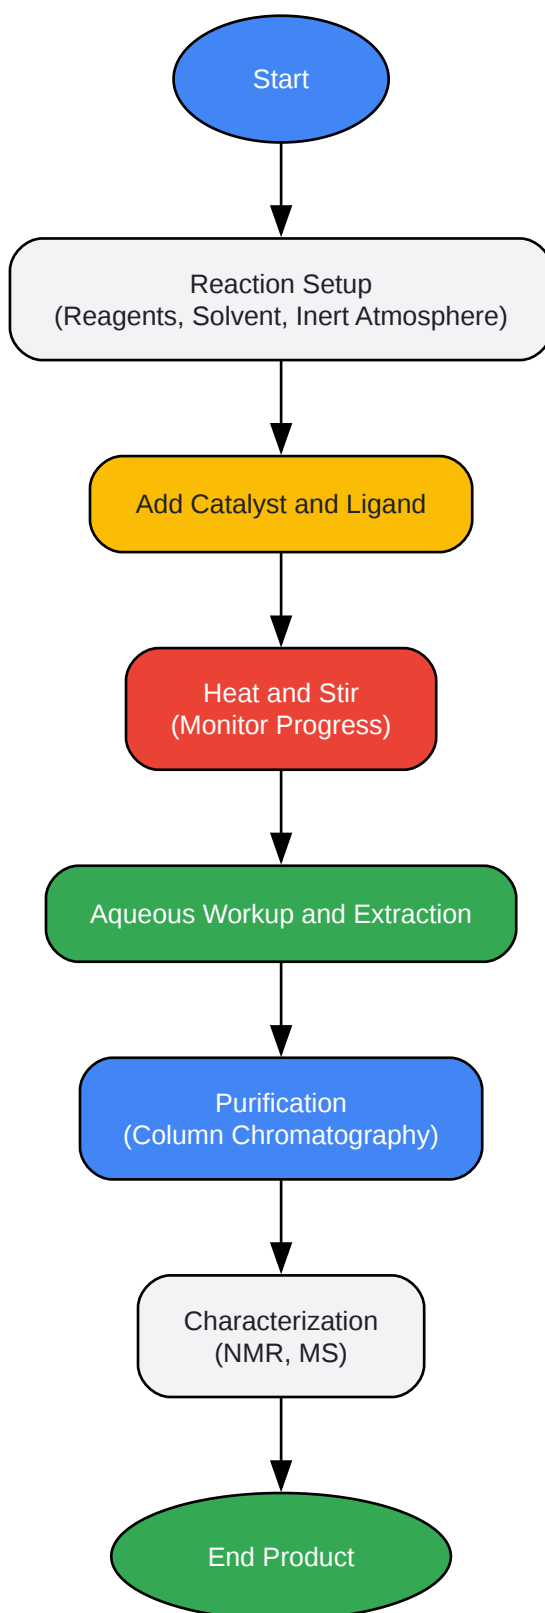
Start

Reaction Setup
(Reagents, Solvent, Inert Atmosphere)

Add Catalyst and Ligand

Heat and Stir
(Monitor Progress)

Aqueous Workup and Extraction

Purification
(Column Chromatography)

Characterization
(NMR, MS)

End Product